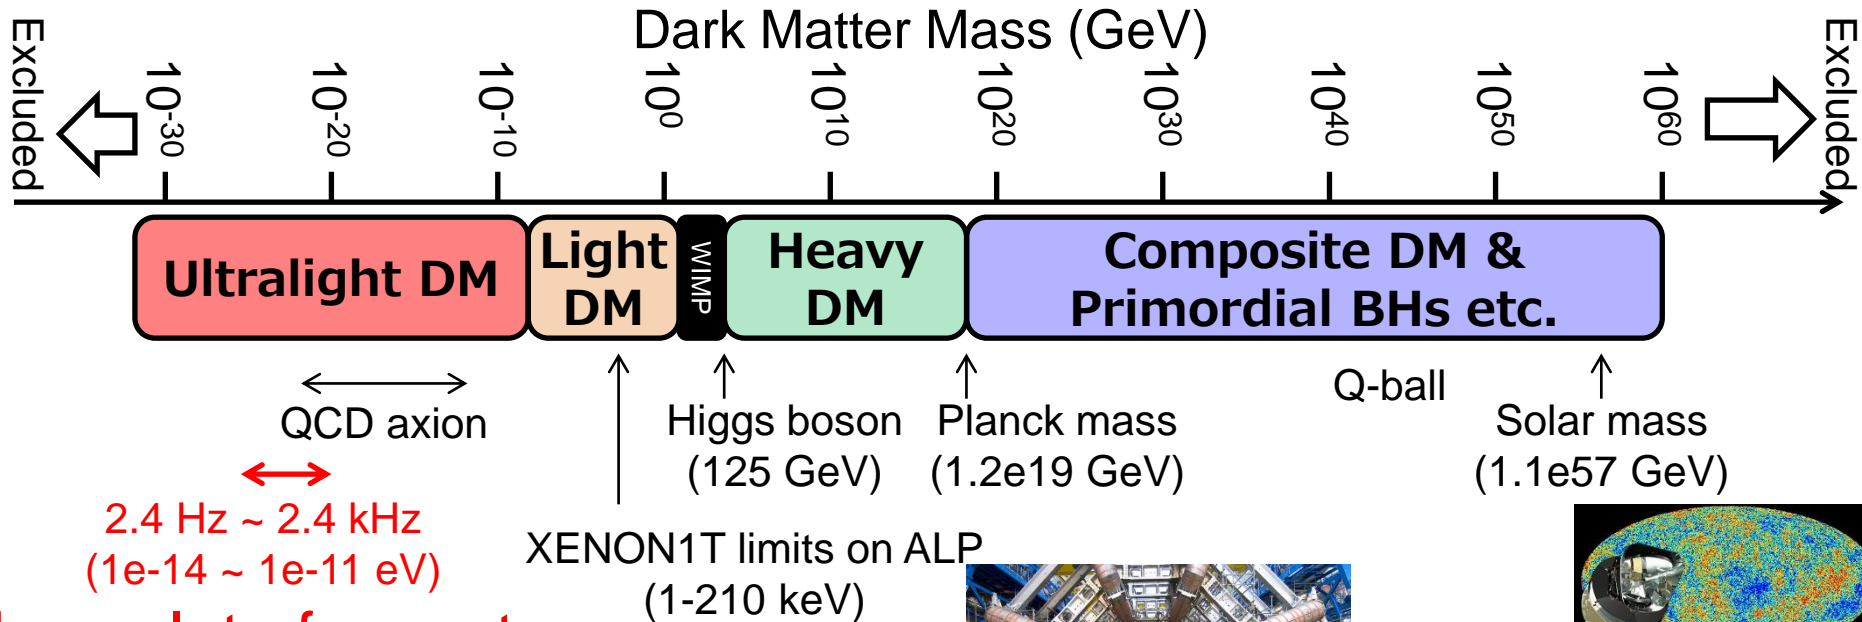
Dark Matter Mass (GeV)

Excluded

$10^{-30}$ $10^{-20}$ $10^{-10}$ $10^{0}$ $10^{10}$ $10^{20}$ $10^{30}$ $10^{40}$ $10^{50}$ $10^{60}$

Excluded

Ultralight DM

Light DM

WIMP

Heavy DM

Composite DM & Primordial BHs etc.

QCD axion

2.4 Hz ~ 2.4 kHz
(1e-14 ~ 1e-11 eV)

XENON1T limits on ALP
(1-210 keV)

Higgs boson
(125 GeV)

Planck mass
(1.2e19 GeV)

Q-ball

Solar mass
(1.1e57 GeV)

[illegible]